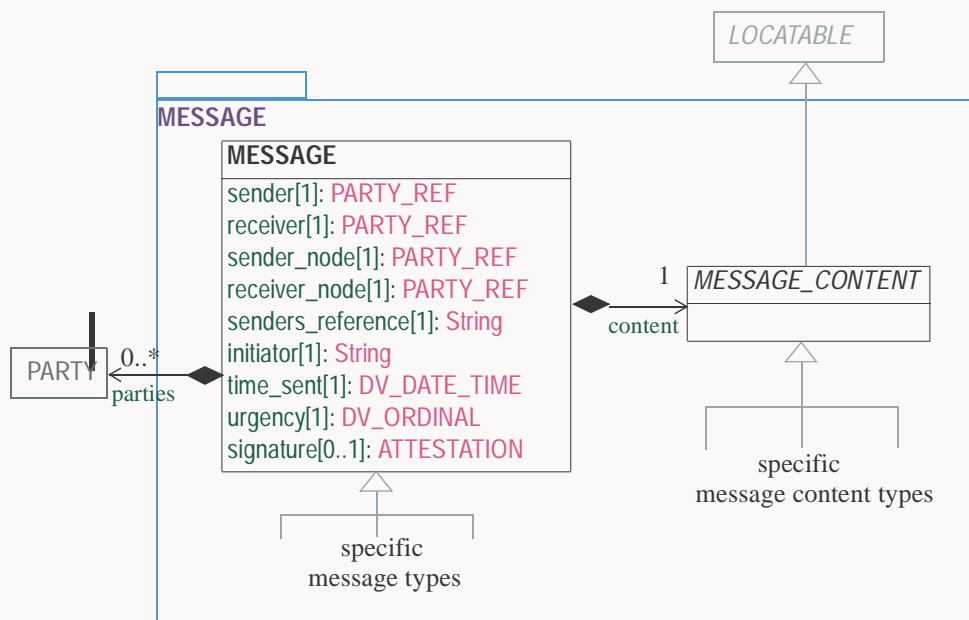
LOCATABLE

MESSAGE

MESSAGE
sender[1]: PARTY_REF
receiver[1]: PARTY_REF
sender_node[1]: PARTY_REF
receiver_node[1]: PARTY_REF
senders_reference[1]: String
initiator[1]: String
time_sent[1]: DV_DATE_TIME
urgency[1]: DV_ORDINAL
signature[0..1]: ATTESTATION

1
MESSAGE_CONTENT
content

PARTY
0..*
parties

specific
message content types

specific
message types